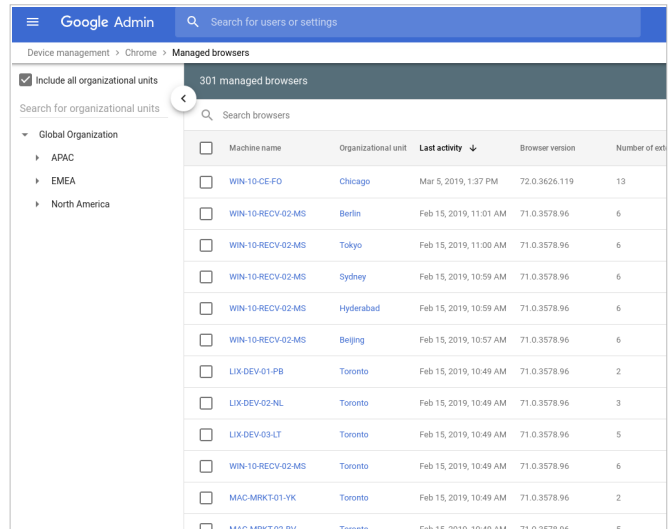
Google Admin

Search for users or settings

Device management > Chrome > Managed browsers

Include all organizational units

Search for organizational units

Global Organization

APAC

EMEA

North America

301 managed browsers

Search browsers

| Machine name | Organizational unit | Last activity ↓ | Browser version | Number of ext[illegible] |
|---|---|---|---|---|
| WIN-10-CE-FO | Chicago | Mar 5, 2019, 1:37 PM | 72.0.3626.119 | 13 |
| WIN-10-RECV-02-MS | Berlin | Feb 15, 2019, 11:01 AM | 71.0.3578.96 | 6 |
| WIN-10-RECV-02-MS | Tokyo | Feb 15, 2019, 11:00 AM | 71.0.3578.96 | 6 |
| WIN-10-RECV-02-MS | Sydney | Feb 15, 2019, 10:59 AM | 71.0.3578.96 | 6 |
| WIN-10-RECV-02-MS | Hyderabad | Feb 15, 2019, 10:59 AM | 71.0.3578.96 | 6 |
| WIN-10-RECV-02-MS | Beijing | Feb 15, 2019, 10:57 AM | 71.0.3578.96 | 6 |
| LIX-DEV-01-PB | Toronto | Feb 15, 2019, 10:49 AM | 71.0.3578.96 | 2 |
| LIX-DEV-02-NL | Toronto | Feb 15, 2019, 10:49 AM | 71.0.3578.96 | 3 |
| LIX-DEV-03-LT | Toronto | Feb 15, 2019, 10:49 AM | 71.0.3578.96 | 5 |
| WIN-10-RECV-02-MS | Toronto | Feb 15, 2019, 10:49 AM | 71.0.3578.96 | 6 |
| MAC-MRKT-01-YK | Toronto | Feb 15, 2019, 10:49 AM | 71.0.3578.96 | 2 |
| MAC-MRKT-02-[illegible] | Toronto | Feb 15, 2019, 10:49 AM | 71.0.3578.96 | 5 |